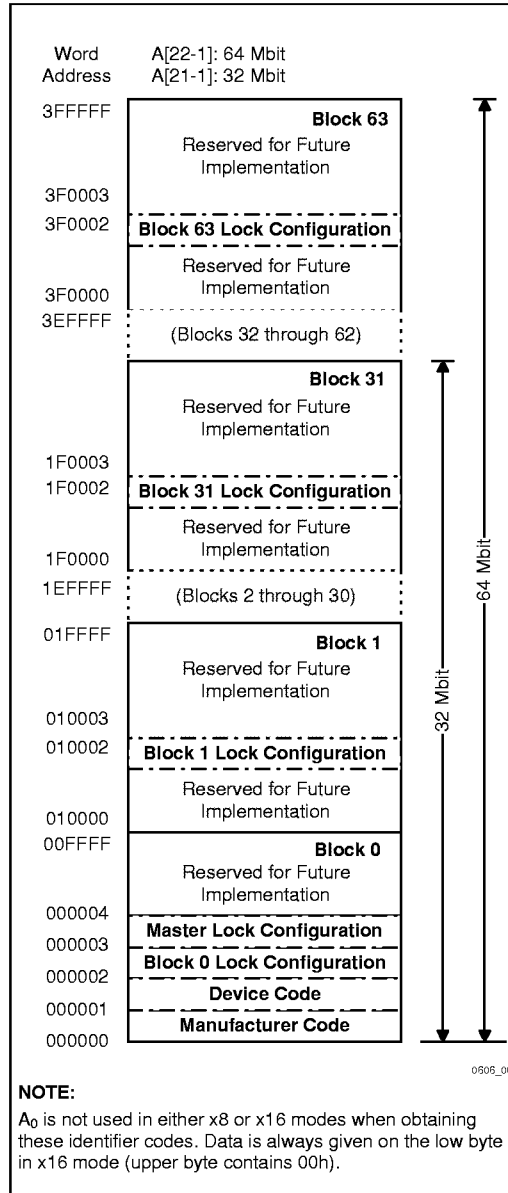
Word Address
A[22-1]: 64 Mbit
A[21-1]: 32 Mbit

3FFFFF
Block 63
Reserved for Future Implementation
3F0003
3F0002
Block 63 Lock Configuration
Reserved for Future Implementation
3F0000
3EFFFF
(Blocks 32 through 62)
Block 31
Reserved for Future Implementation
1F0003
1F0002
Block 31 Lock Configuration
Reserved for Future Implementation
1F0000
1EFFFF
(Blocks 2 through 30)
01FFFF
Block 1
Reserved for Future Implementation
010003
010002
Block 1 Lock Configuration
Reserved for Future Implementation
010000
00FFFF
Block 0
Reserved for Future Implementation
000004
Master Lock Configuration
000003
Block 0 Lock Configuration
000002
Device Code
000001
Manufacturer Code
000000

64 Mbit
32 Mbit

0606_0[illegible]

NOTE:
$A_0$ is not used in either x8 or x16 modes when obtaining these identifier codes. Data is always given on the low byte in x16 mode (upper byte contains 00h).